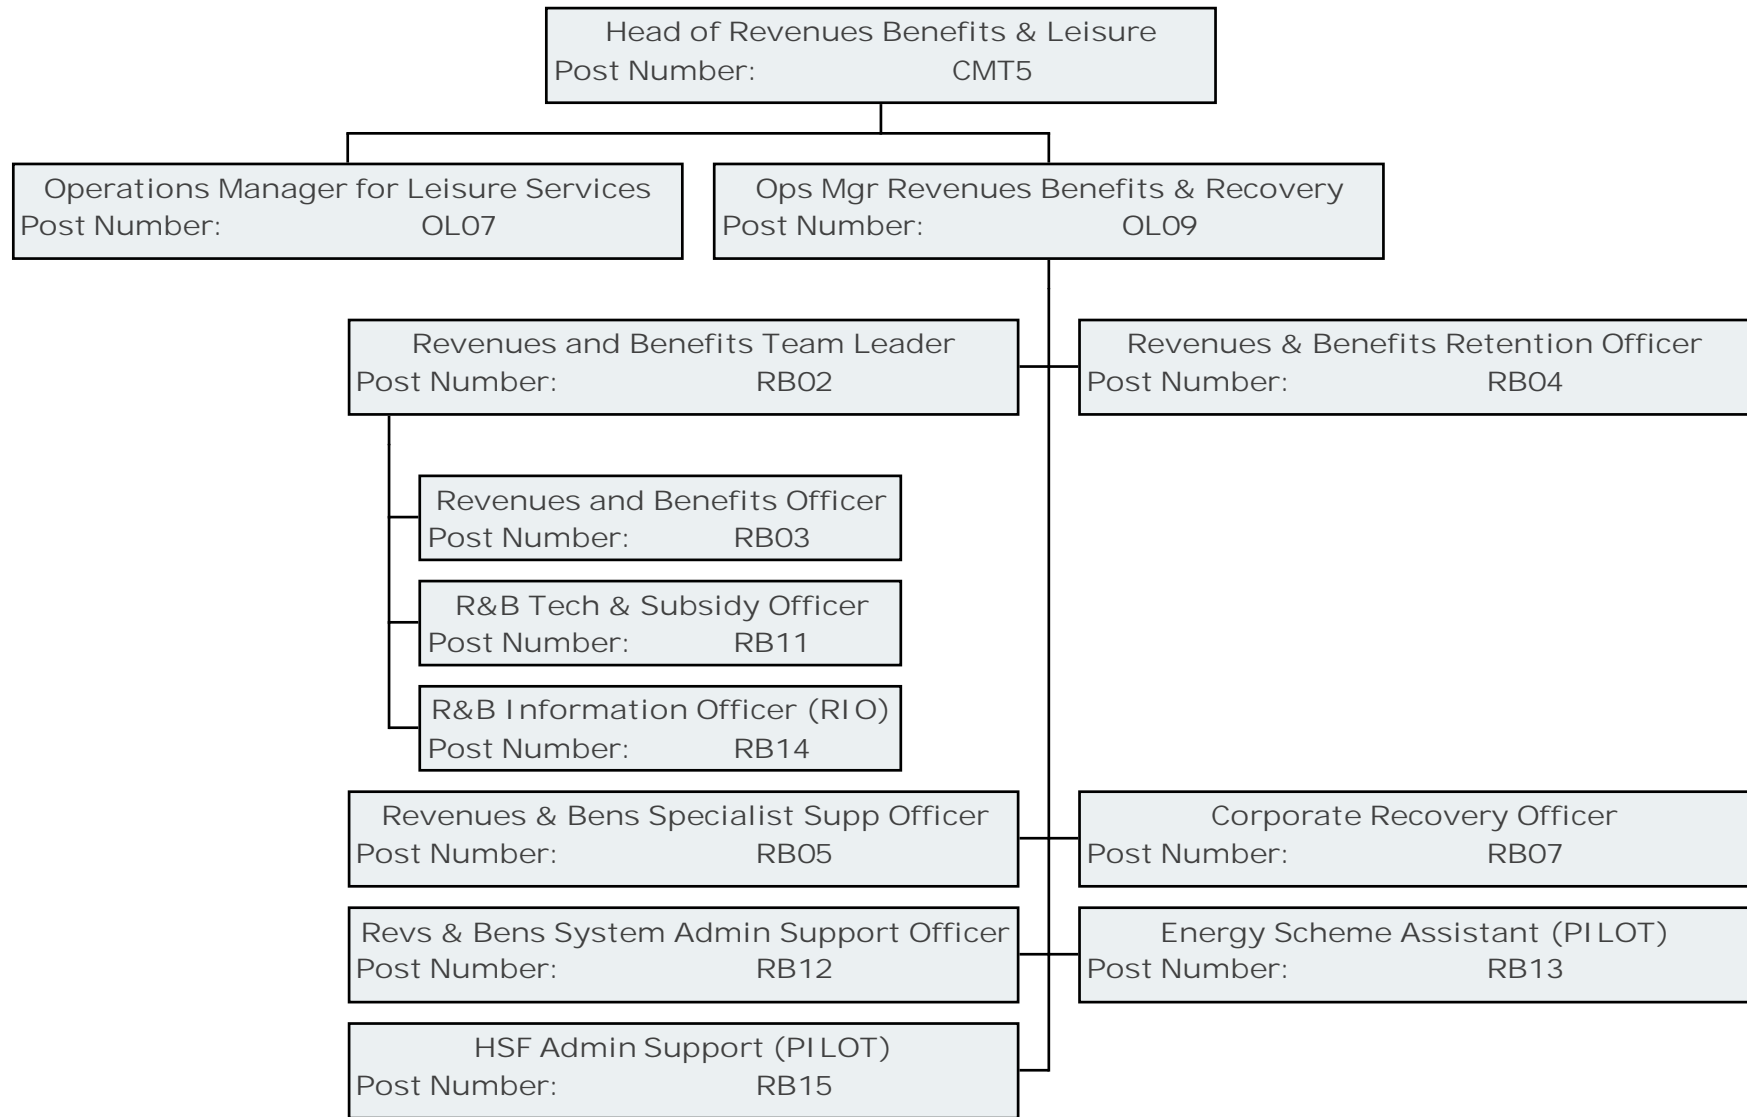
Head of Revenues Benefits & Leisure
Post Number: CMT5

Operations Manager for Leisure Services
Post Number: OL07

Ops Mgr Revenues Benefits & Recovery
Post Number: OL09

Revenues and Benefits Team Leader
Post Number: RB02

Revenues & Benefits Retention Officer
Post Number: RB04

Revenues and Benefits Officer
Post Number: RB03

R&B Tech & Subsidy Officer
Post Number: RB11

R&B Information Officer (RIO)
Post Number: RB14

Revenues & Bens Specialist Supp Officer
Post Number: RB05

Corporate Recovery Officer
Post Number: RB07

Revs & Bens System Admin Support Officer
Post Number: RB12

Energy Scheme Assistant (PILOT)
Post Number: RB13

HSF Admin Support (PILOT)
Post Number: RB15